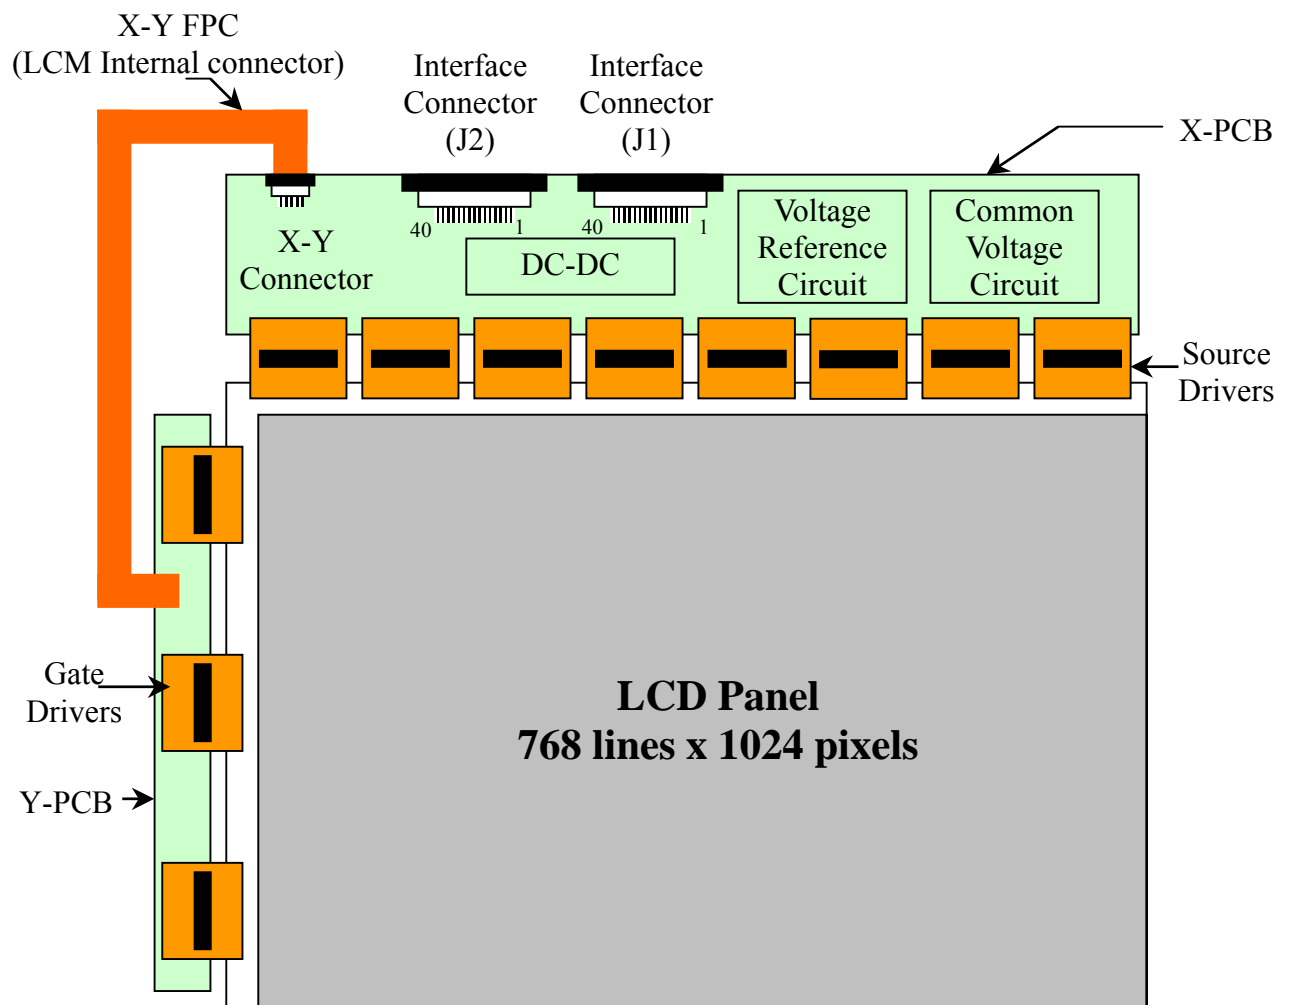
X-Y FPC
(LCM Internal connector)

Interface
Connector
(J2)

Interface
Connector
(J1)

X-PCB

40

1

40

1

X-Y
Connector

DC-DC

Voltage
Reference
Circuit

Common
Voltage
Circuit

Source
Drivers

Gate
Drivers

Y-PCB

LCD Panel
768 lines x 1024 pixels